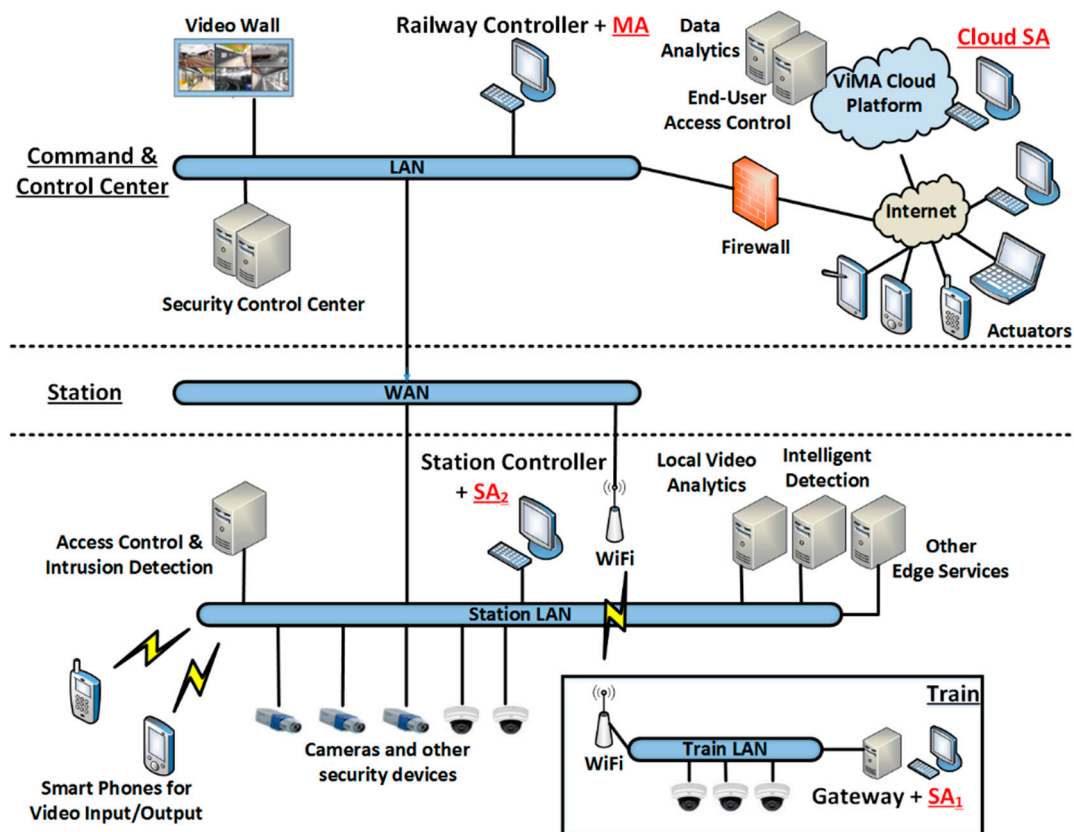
Video Wall

Railway Controller + MA

Data Analytics

End-User Access Control

ViMA Cloud Platform

Cloud SA

Command & Control Center

LAN

Security Control Center

Firewall

Internet

Actuators

Station

WAN

Station Controller + $SA_2$

WiFi

Local Video Analytics

Intelligent Detection

Other Edge Services

Access Control & Intrusion Detection

Station LAN

Cameras and other security devices

Smart Phones for Video Input/Output

Train

WiFi

Train LAN

Gateway + $SA_1$